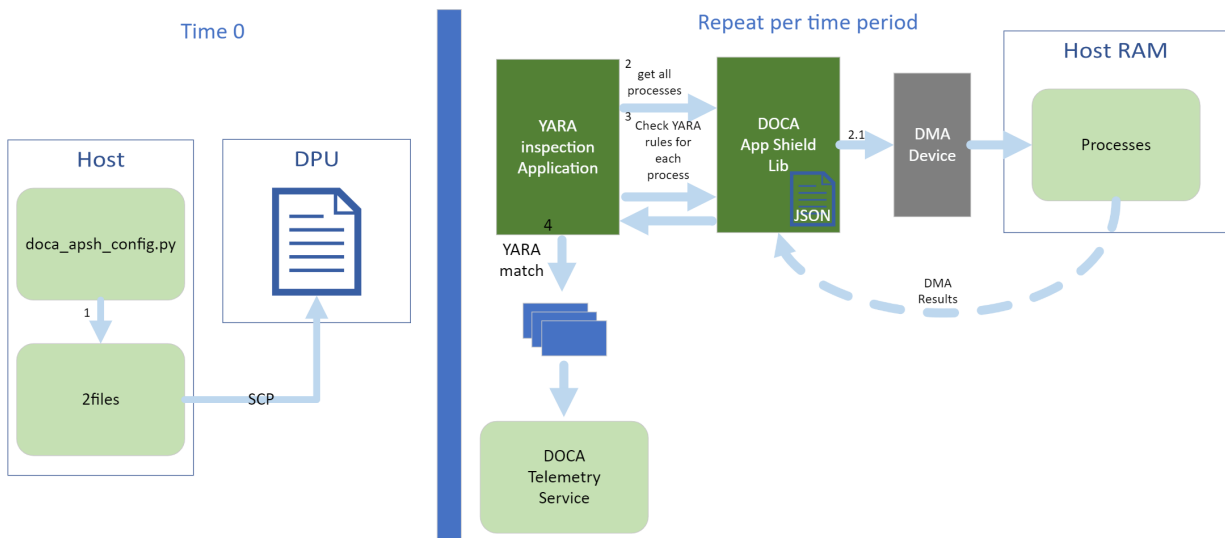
Time 0

Host

doca_apsh_config.py

1

2files

SCP

DPU

Repeat per time period

YARA inspection Application

2 get all processes

3 Check YARA rules for each process

DOCA App Shield Lib

JSON

2.1

DMA Device

Host RAM

Processes

DMA Results

4

YARA match

DOCA Telemetry Service